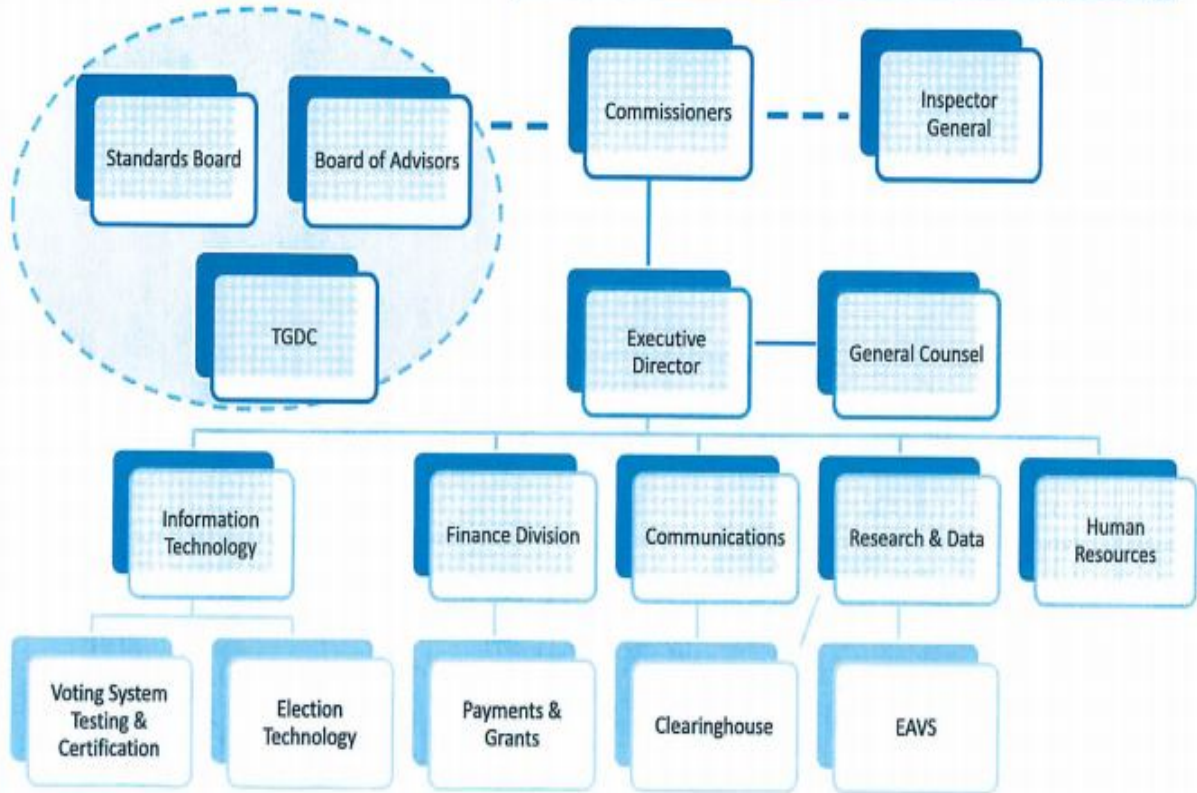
Standards Board

Board of Advisors

TGDC

Commissioners

Inspector General

Executive Director

General Counsel

Information Technology

Finance Division

Communications

Research & Data

Human Resources

Voting System Testing & Certification

Election Technology

Payments & Grants

Clearinghouse

EAVS